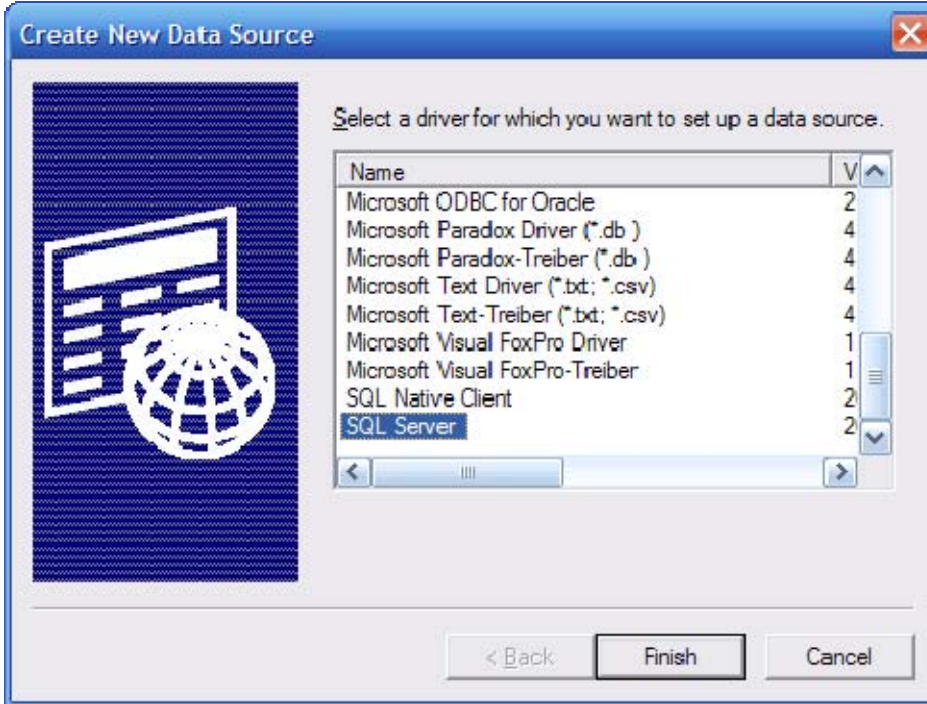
Create New Data Source

Select a driver for which you want to set up a data source.

| Name | V |
|---|---|
| Microsoft ODBC for Oracle | 2 |
| Microsoft Paradox Driver (*.db ) | 4 |
| Microsoft Paradox-Treiber (*.db ) | 4 |
| Microsoft Text Driver (*.txt; *.csv) | 4 |
| Microsoft Text-Treiber (*.txt; *.csv) | 4 |
| Microsoft Visual FoxPro Driver | 1 |
| Microsoft Visual FoxPro-Treiber | 1 |
| SQL Native Client | 2 |
| SQL Server | 2 |

< Back Finish Cancel